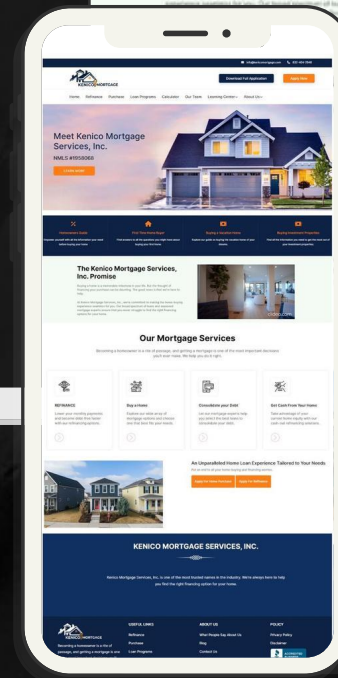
KENICO MORTGAGE

Download Full Application

Apply Now

Home Refinance Purchase Loan Programs Calculator Our Team Learning Center About Us

Meet Kenico Mortgage Services, Inc.

NMLS #1058368

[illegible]

The Kenico Mortgage Services, Inc. Promise

Our Mortgage Services

REFINANCE

Buy a Home

Consolidate your Debt

Get Cash From Your Home

An Unparalleled Home Loan Experience Tailored to Your Needs

KENICO MORTGAGE SERVICES, INC.

USEFUL LINKS

Refinance

Purchase

Loan Programs

ABOUT US

What People Say About Us

Blog

Contact Us

POLICY

Privacy Policy

Disclaimer